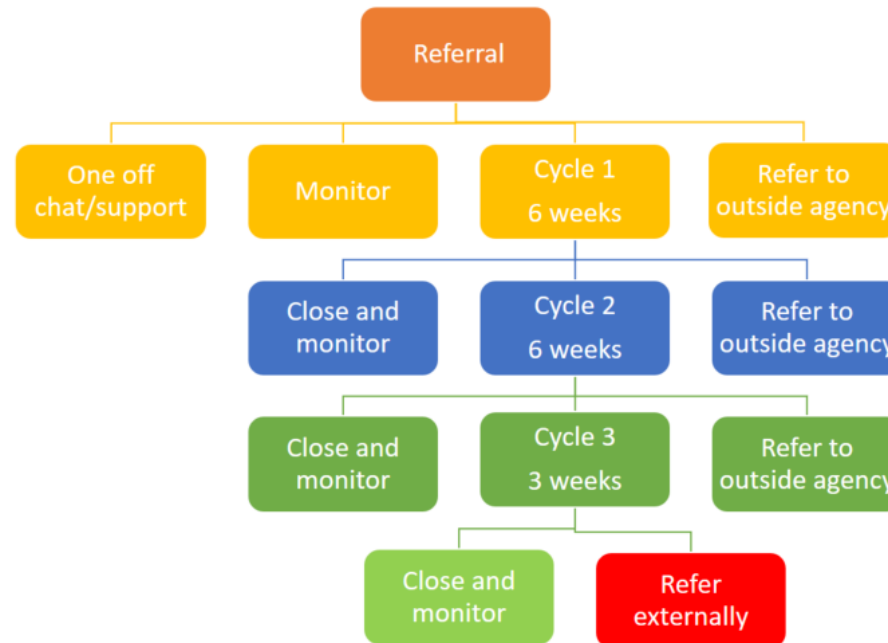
Referral

One off chat/support

Monitor

Cycle 1
6 weeks

Refer to outside agency

Close and monitor

Cycle 2
6 weeks

Refer to outside agency

Close and monitor

Cycle 3
3 weeks

Refer to outside agency

Close and monitor

Refer externally